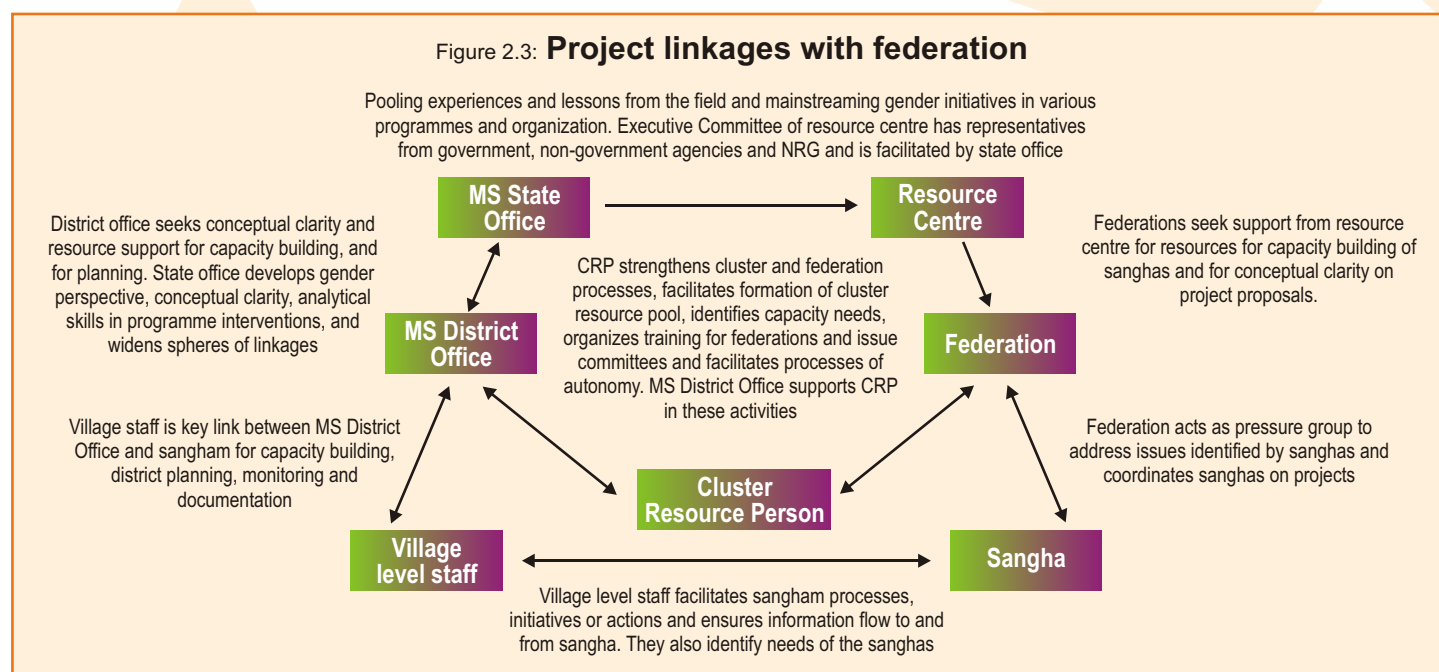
Figure 2.3: **Project linkages with federation**

Pooling experiences and lessons from the field and mainstreaming gender initiatives in various programmes and organization. Executive Committee of resource centre has representatives from government, non-government agencies and NRG and is facilitated by state office

MS State Office

Resource Centre

District office seeks conceptual clarity and resource support for capacity building, and for planning. State office develops gender perspective, conceptual clarity, analytical skills in programme interventions, and widens spheres of linkages

Federations seek support from resource centre for resources for capacity building of sanghas and for conceptual clarity on project proposals.

CRP strengthens cluster and federation processes, facilitates formation of cluster resource pool, identifies capacity needs, organizes training for federations and issue committees and facilitates processes of autonomy. MS District Office supports CRP in these activities

MS District Office

Federation

Village staff is key link between MS District Office and sangham for capacity building, district planning, monitoring and documentation

Federation acts as pressure group to address issues identified by sanghas and coordinates sanghas on projects

Cluster Resource Person

Village level staff

Sangha

Village level staff facilitates sangham processes, initiatives or actions and ensures information flow to and from sangha. They also identify needs of the sanghas